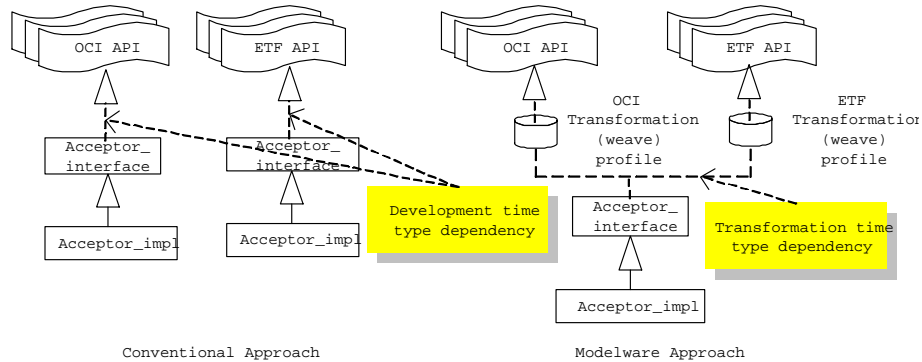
OCI API

ETF API

Acceptor_ interface

Acceptor_ interface

Acceptor_impl

Acceptor_impl

Development time type dependency

Conventional Approach

OCI API

ETF API

OCI Transformation (weave) profile

ETF Transformation (weave) profile

Acceptor_ interface

Transformation time type dependency

Acceptor_impl

Modelware Approach